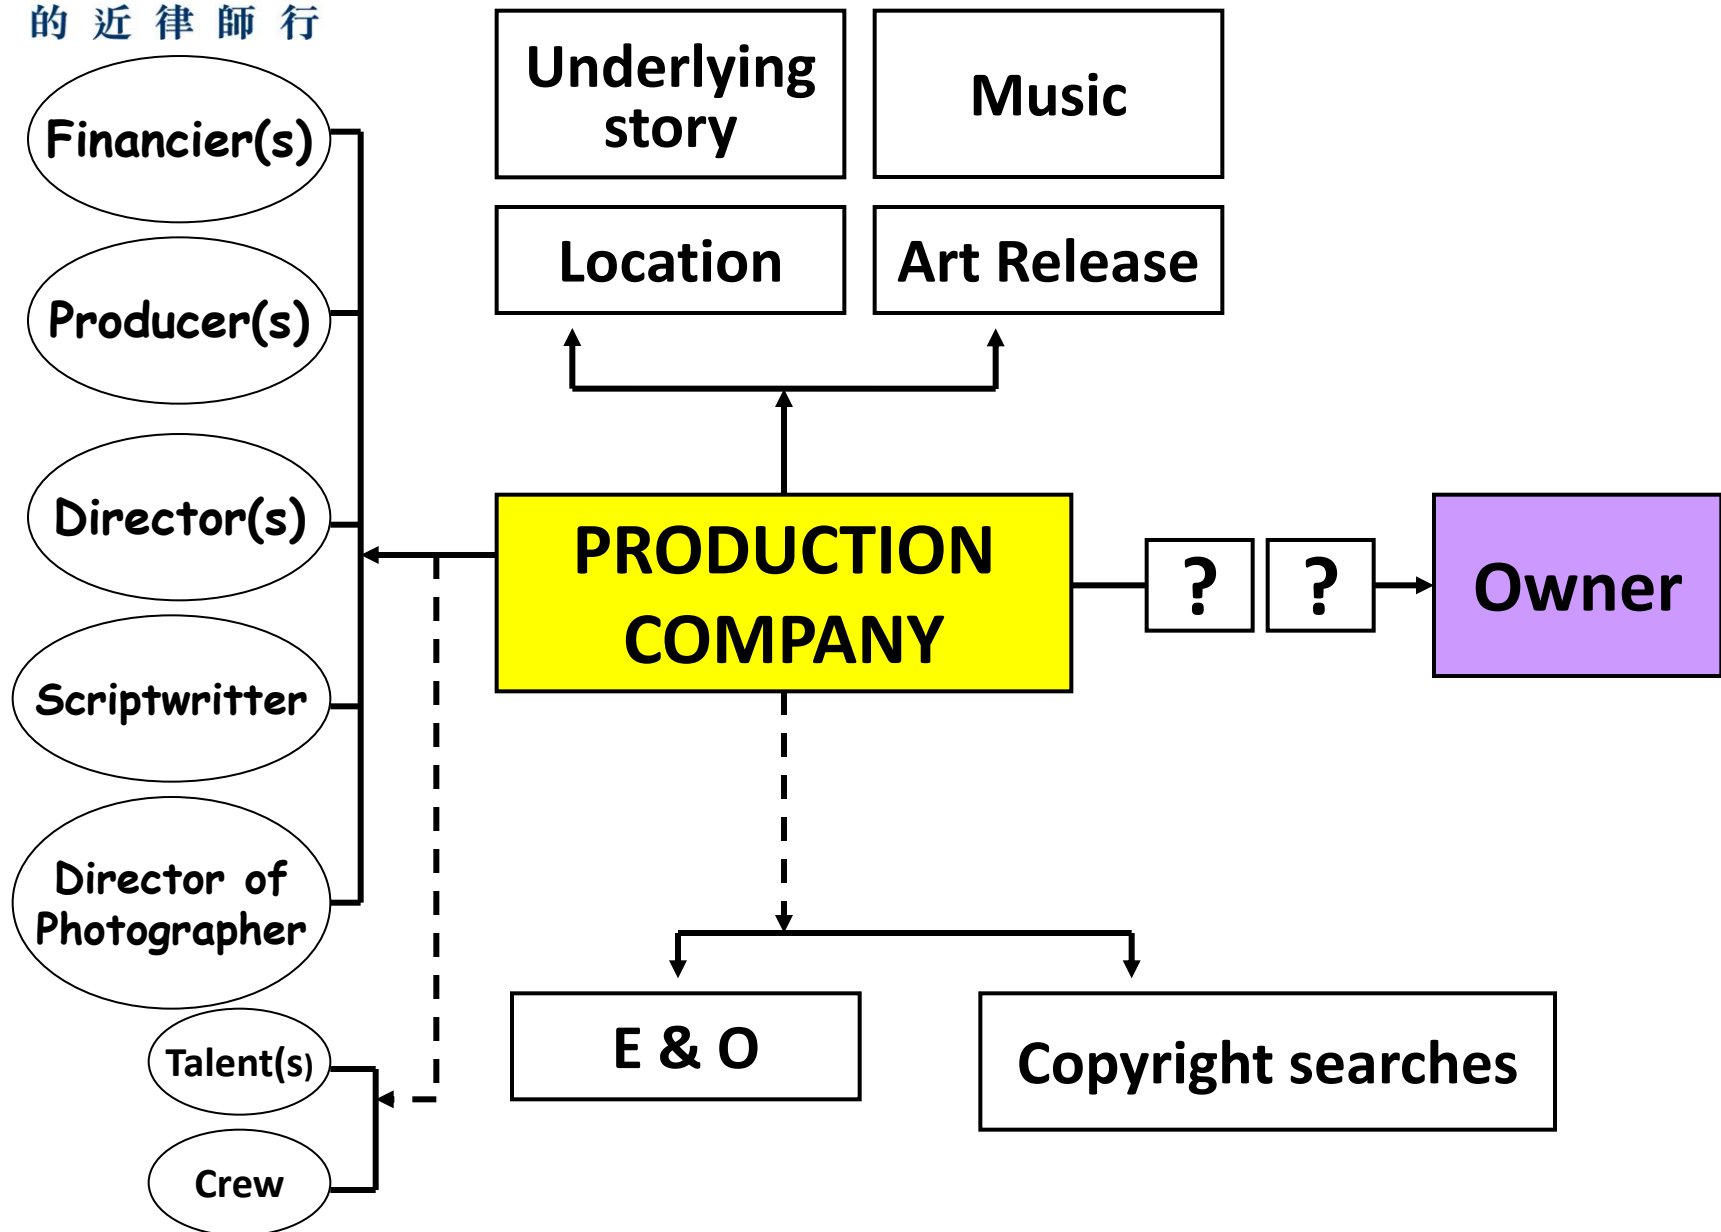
的 近 律 師 行

Financier(s)

Producer(s)

Director(s)

Scriptwritter

Director of Photographer

Talent(s)

Crew

Underlying story

Music

Location

Art Release

PRODUCTION COMPANY

?

?

Owner

E & O

Copyright searches